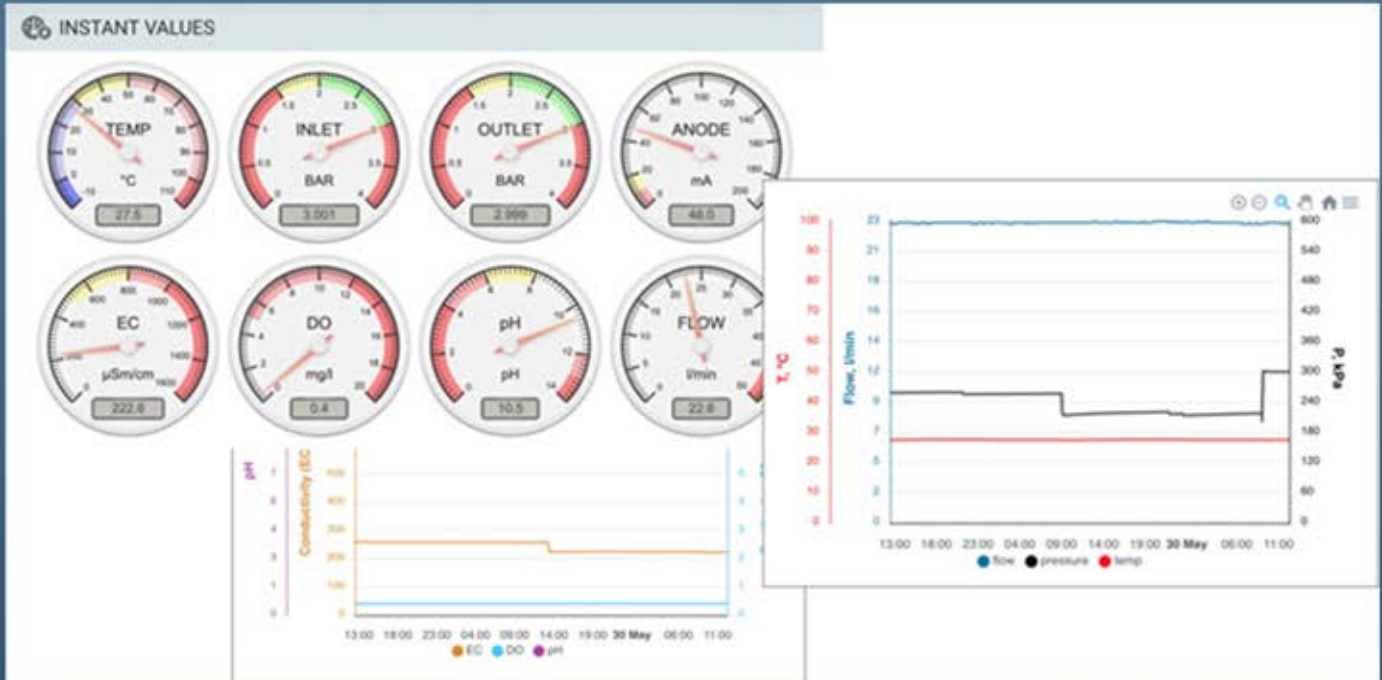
INSTANT VALUES

20 30 40 50 60 70 80 90 100 110 10 0 -10
TEMP
°C
27.5

1 1.5 2 2.5 3 3.5 4 0 0.5
INLET
BAR
3.001

1 1.5 2 2.5 3 3.5 4 0 0.5
OUTLET
BAR
2.999

20 40 60 80 100 120 140 160 180 200 0
ANODE
mA
48.0

200 400 600 800 1000 1200 1400 1600 0
EC
μSm/cm
222.8

2 4 6 8 10 12 14 16 18 20 0
DO
mg/l
0.4

2 4 6 8 10 12 14 0
pH
pH
10.5

25
FLOW
l/min
50
22.8

pH
7 6 5 4 3 2 1 0
Conductivity (EC
500 400 300 200 100 0
13:00 18:00 23:00 04:00 09:00 14:00 19:00 30 May 06:00 11:00
EC DO pH

T, °C
100 90 80 70 60 50 40 30 20 10 0
Flow, l/min
23 21 18 16 14 12 9 7 5 2 0
P, kPa
600 540 480 420 360 300 240 180 120 60 0
13:00 18:00 23:00 04:00 09:00 14:00 19:00 30 May 06:00 11:00
flow pressure temp